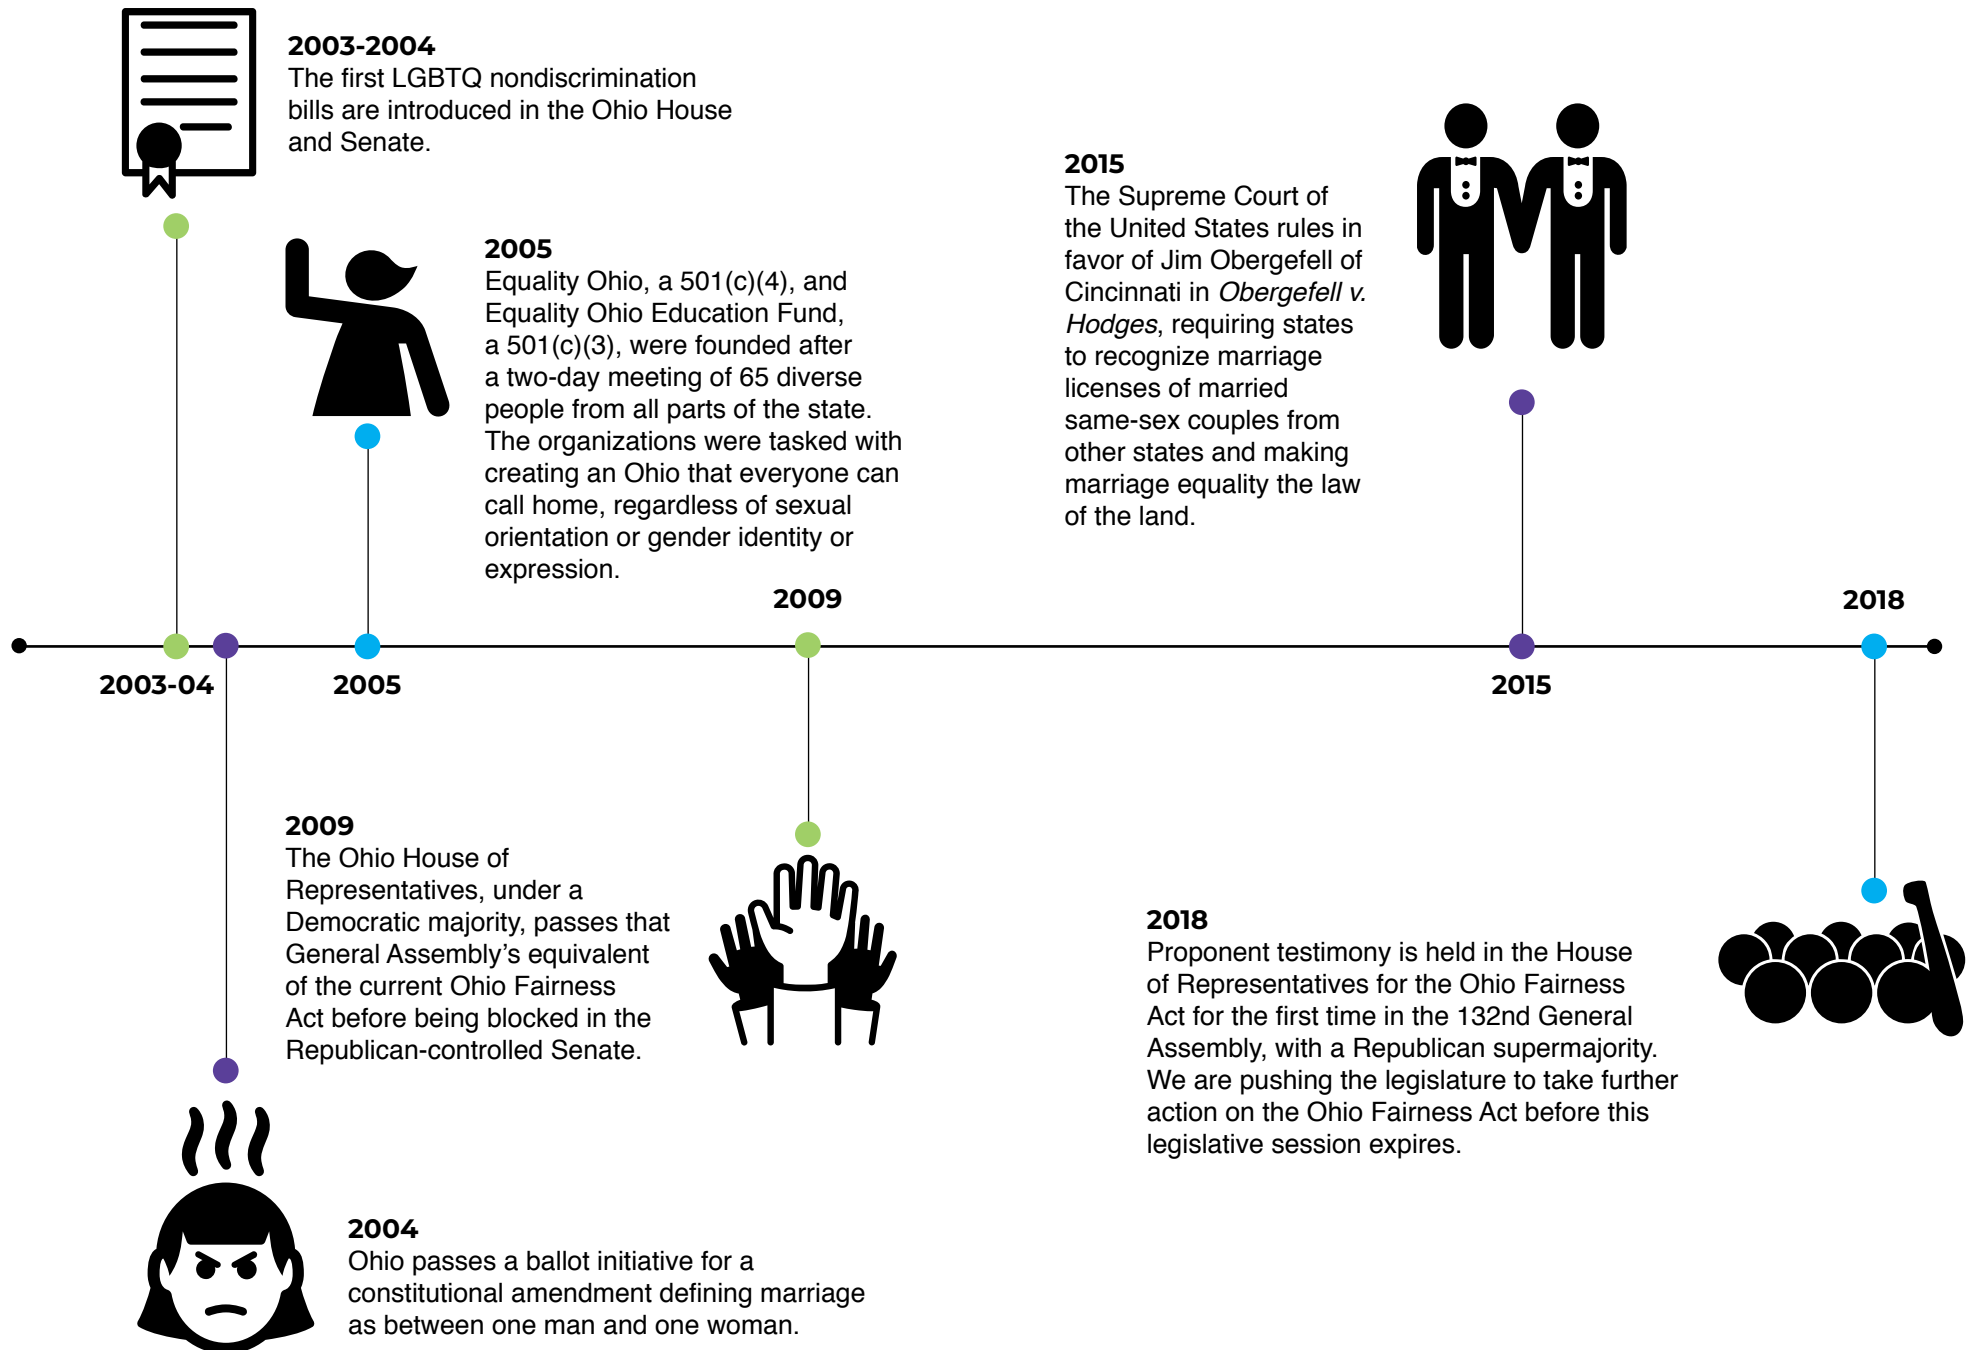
**2003-2004**
The first LGBTQ nondiscrimination bills are introduced in the Ohio House and Senate.

**2005**
Equality Ohio, a 501(c)(4), and Equality Ohio Education Fund, a 501(c)(3), were founded after a two-day meeting of 65 diverse people from all parts of the state. The organizations were tasked with creating an Ohio that everyone can call home, regardless of sexual orientation or gender identity or expression.

**2015**
The Supreme Court of the United States rules in favor of Jim Obergefell of Cincinnati in *Obergefell v. Hodges*, requiring states to recognize marriage licenses of married same-sex couples from other states and making marriage equality the law of the land.

2009

2018

2003-04

2005

2015

**2009**
The Ohio House of Representatives, under a Democratic majority, passes that General Assembly's equivalent of the current Ohio Fairness Act before being blocked in the Republican-controlled Senate.

**2018**
Proponent testimony is held in the House of Representatives for the Ohio Fairness Act for the first time in the 132nd General Assembly, with a Republican supermajority. We are pushing the legislature to take further action on the Ohio Fairness Act before this legislative session expires.

**2004**
Ohio passes a ballot initiative for a constitutional amendment defining marriage as between one man and one woman.